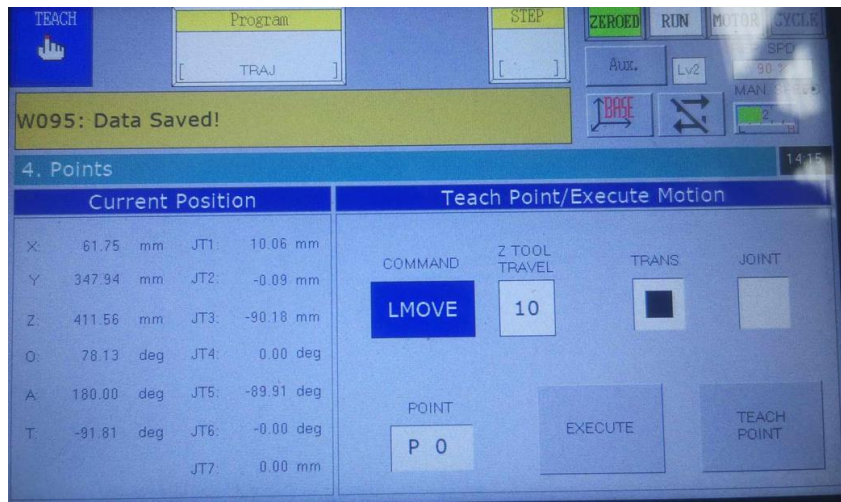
TEACH

Program

[ TRAJ ]

STEP

[ ]

ZEROED RUN MOTOR CYCLE

Aux. Lv2

SPD

90 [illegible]

MAN. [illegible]

W095: Data Saved!

BASE

4. Points

14:15

Current Position

| | | | | |
|---|---|---|---|---|
| X: | 61.75 mm | JT1: | 10.06 mm |
| Y: | 347.94 mm | JT2: | -0.09 mm |
| Z: | 411.56 mm | JT3: | -90.18 mm |
| O: | 78.13 deg | JT4: | 0.00 deg |
| A: | 180.00 deg | JT5: | -89.91 deg |
| T: | -91.81 deg | JT6: | -0.00 deg |
| | | JT7: | 0.00 mm |

Teach Point/Execute Motion

COMMAND

LMOVE

Z TOOL TRAVEL

10

TRANS.

JOINT

POINT

P 0

EXECUTE

TEACH POINT